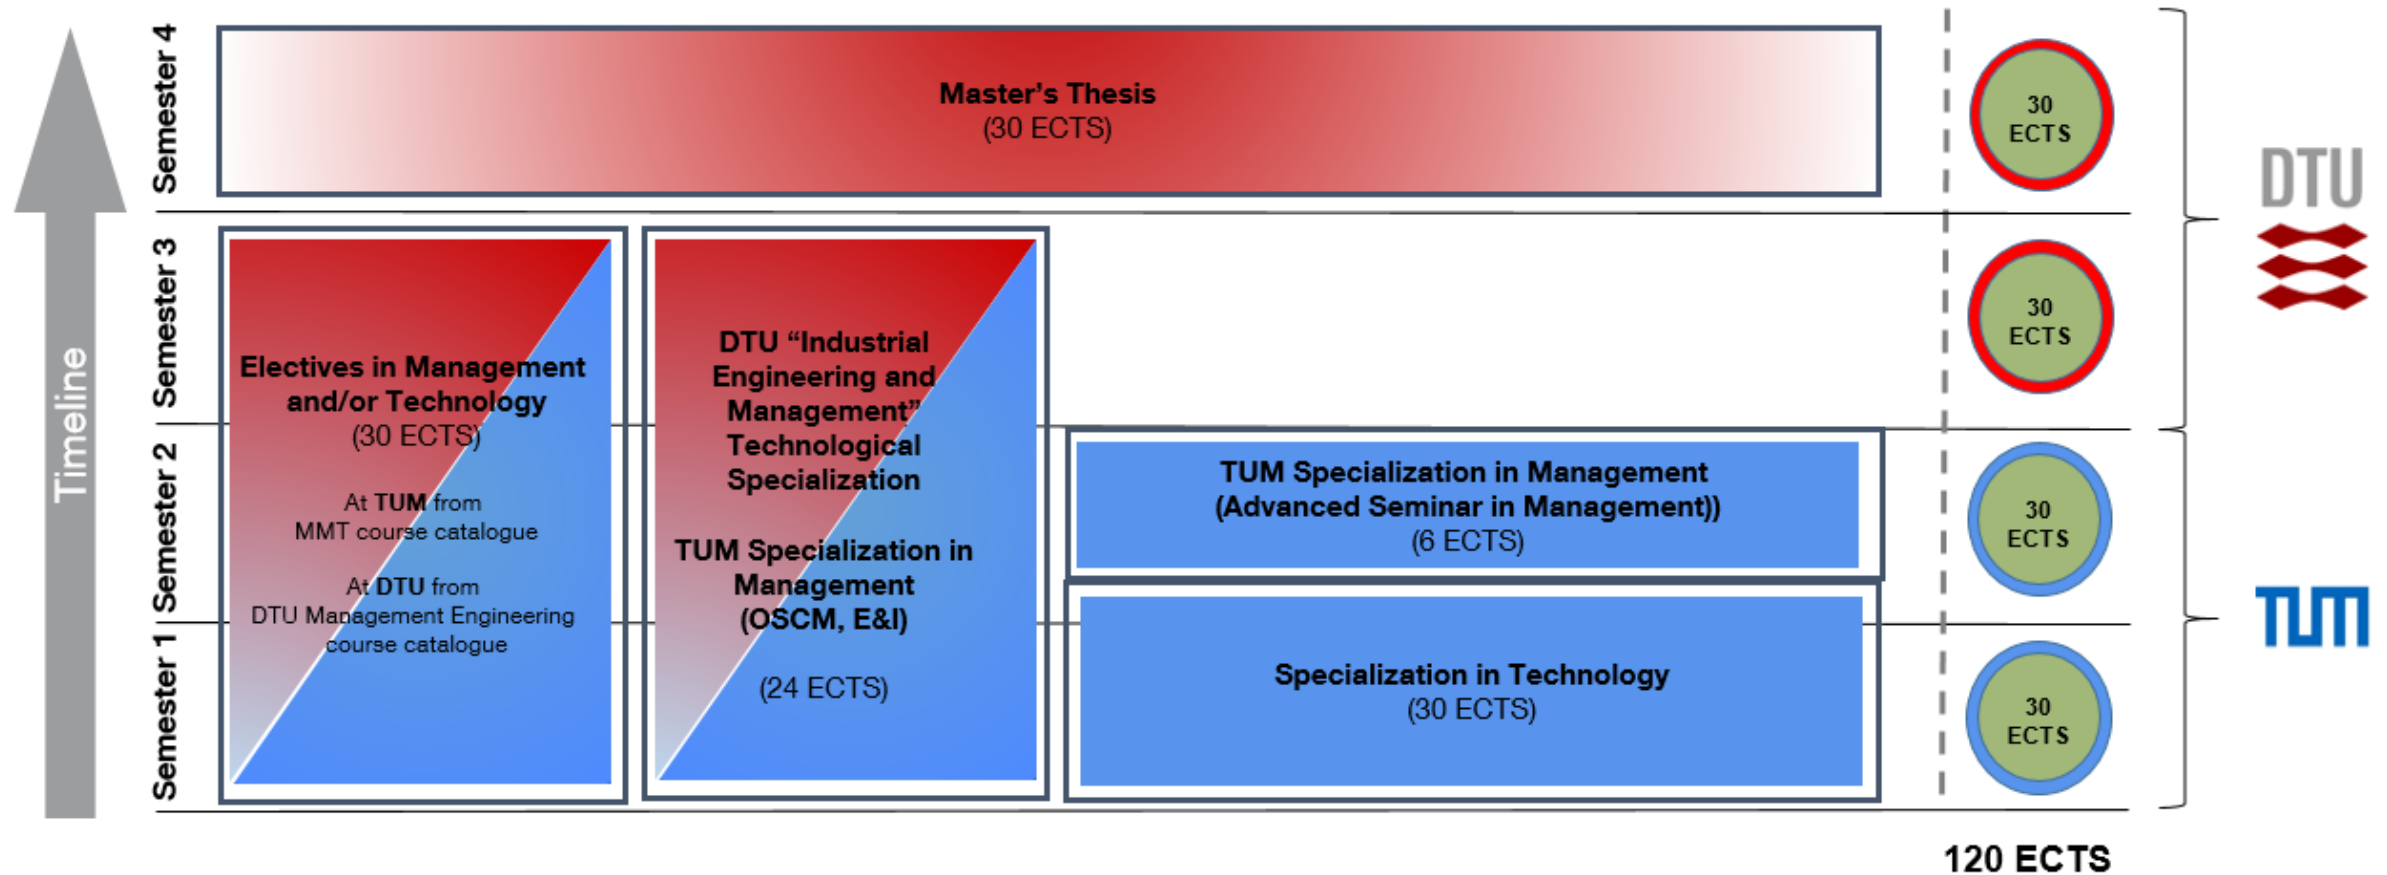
Timeline

Semester 4

Semester 3

Semester 2

Semester 1

Master's Thesis
(30 ECTS)

Electives in Management and/or Technology
(30 ECTS)

At TUM from
MMT course catalogue

At DTU from
DTU Management Engineering course catalogue

DTU "Industrial Engineering and Management" Technological Specialization

TUM Specialization in Management
(OSCM, E&I)

(24 ECTS)

TUM Specialization in Management
(Advanced Seminar in Management))
(6 ECTS)

Specialization in Technology
(30 ECTS)

30 ECTS

30 ECTS

30 ECTS

30 ECTS

120 ECTS

DTU

TUM